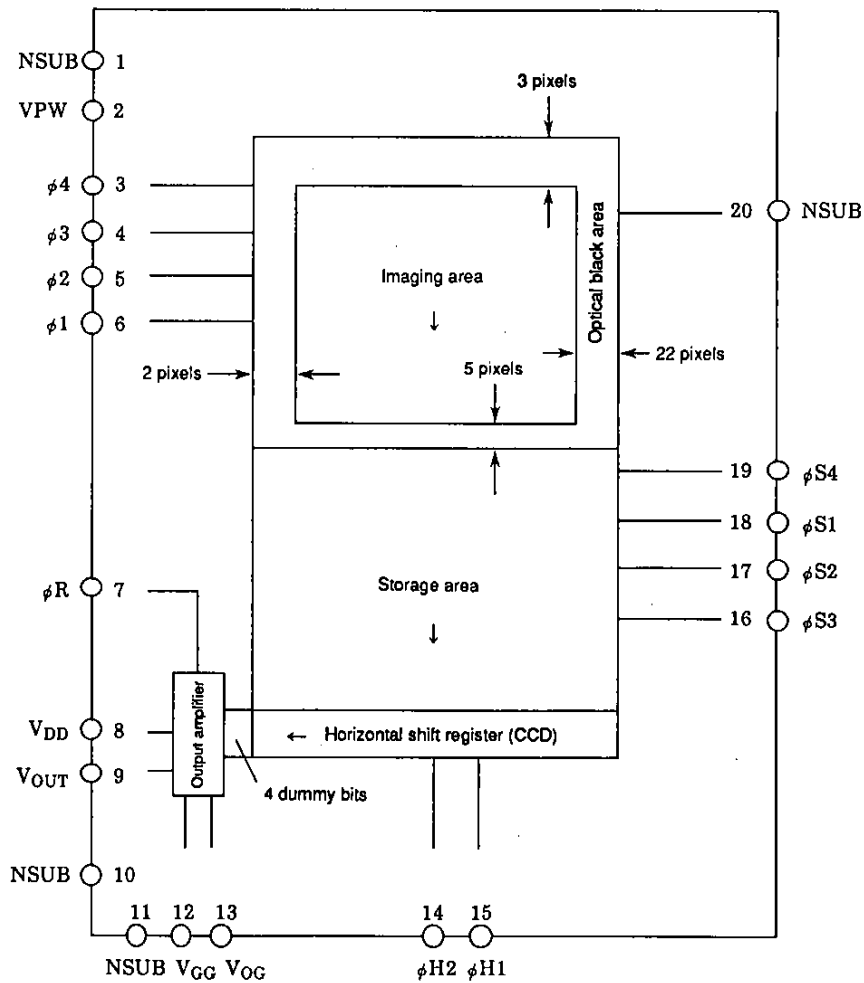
NSUB 1
VPW 2
$\phi 4$ 3
$\phi 3$ 4
$\phi 2$ 5
$\phi 1$ 6
2 pixels
3 pixels
Imaging area
5 pixels
Optical black area
22 pixels
20 NSUB
19 $\phi S4$
18 $\phi S1$
17 $\phi S2$
16 $\phi S3$
Storage area
$\phi R$ 7
Output amplifier
$V_{DD}$ 8
$V_{OUT}$ 9
Horizontal shift register (CCD)
4 dummy bits
NSUB 10
11 NSUB
12 $V_{GG}$
13 $V_{OG}$
14 $\phi H2$
15 $\phi H1$